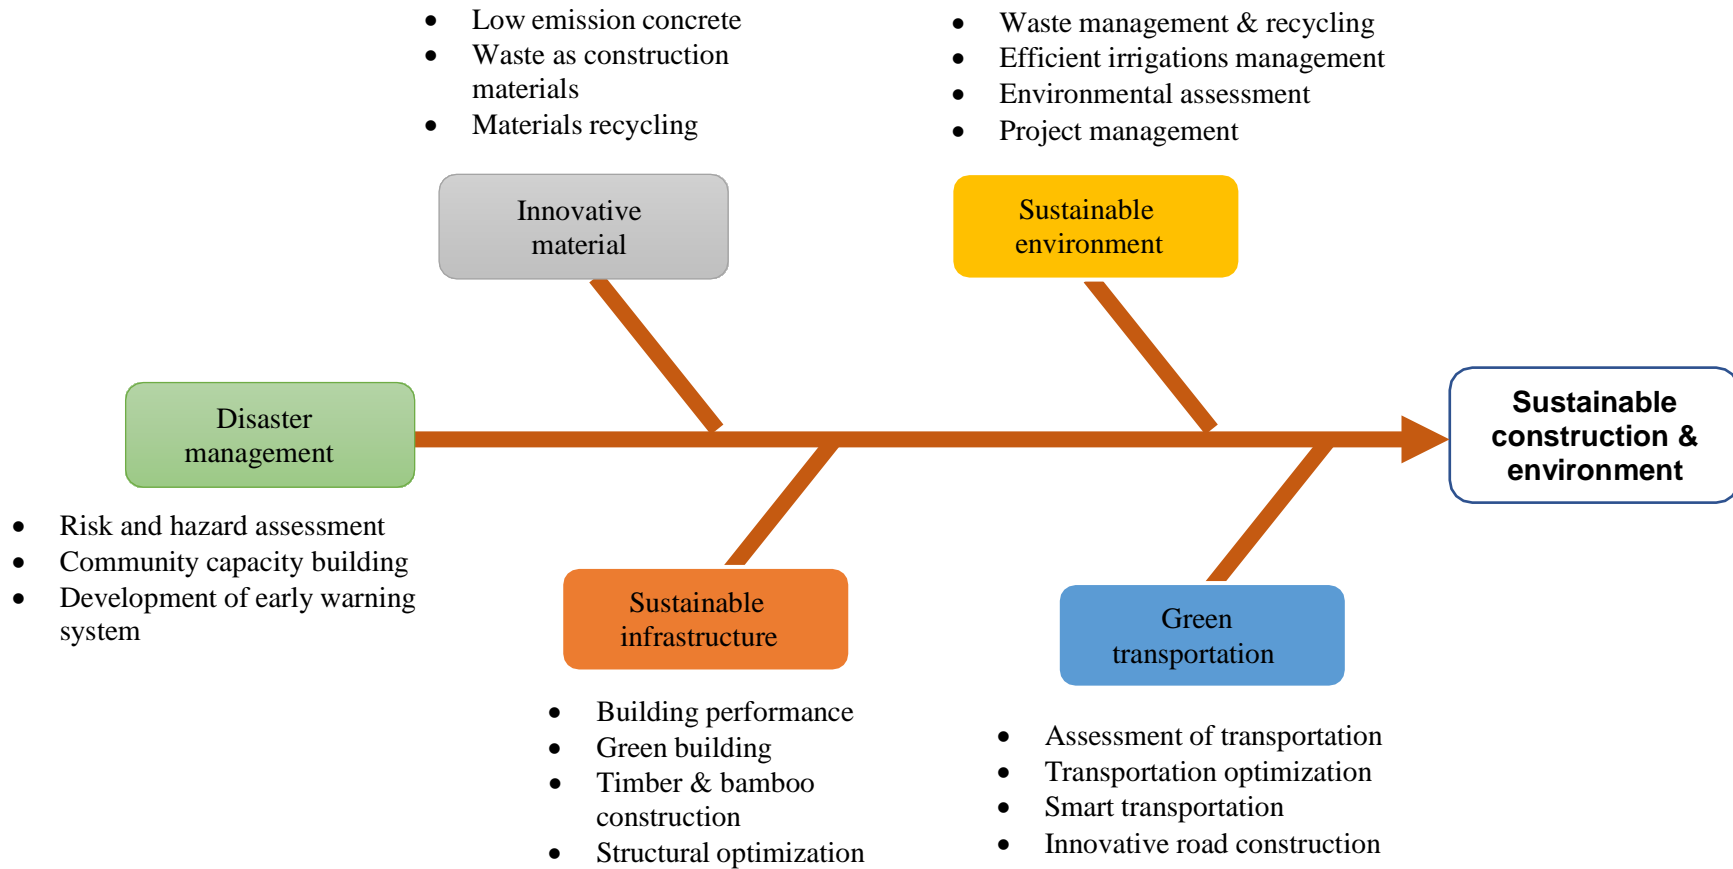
- Low emission concrete
- Waste as construction materials
- Materials recycling

- Waste management & recycling
- Efficient irrigations management
- Environmental assessment
- Project management

Innovative material

Sustainable environment

Disaster management

Sustainable construction & environment

- Risk and hazard assessment
- Community capacity building
- Development of early warning system

Sustainable infrastructure

Green transportation

- Building performance
- Green building
- Timber & bamboo construction
- Structural optimization

- Assessment of transportation
- Transportation optimization
- Smart transportation
- Innovative road construction